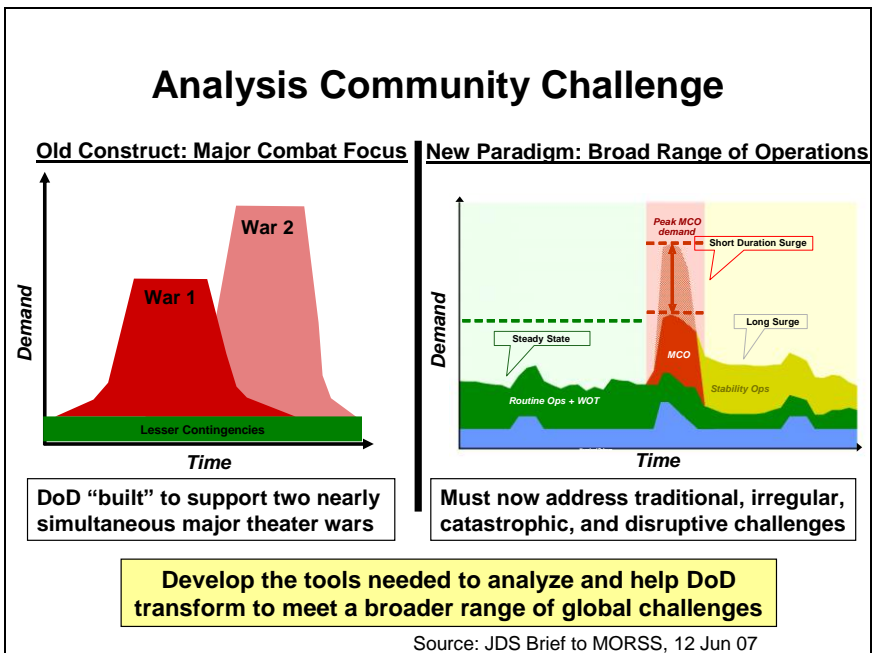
Analysis Community Challenge

Old Construct: Major Combat Focus

War 2

War 1

Demand

Lesser Contingencies

Time

DoD "built" to support two nearly simultaneous major theater wars

New Paradigm: Broad Range of Operations

Peak MCO demand

Short Duration Surge

Long Surge

Steady State

Demand

MCO

Stability Ops

Routine Ops + WOT

Time

Must now address traditional, irregular, catastrophic, and disruptive challenges

Develop the tools needed to analyze and help DoD transform to meet a broader range of global challenges

Source: JDS Brief to MORSS, 12 Jun 07